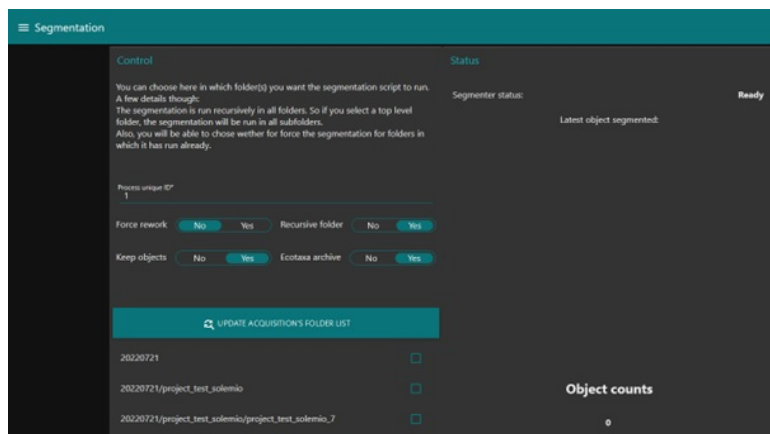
≡ Segmentation

Control

You can choose here in which folder(s) you want the segmentation script to run. A few details though:
The segmentation is run recursively in all folders. So if you select a top level folder, the segmentation will be run in all subfolders.
Also, you will be able to chose wether for force the segmentation for folders in which it has run already.

Process unique ID*
1

Force rework No Yes
Recursive folder No Yes
Keep objects No Yes
Ecotaxa archive No Yes

UPDATE ACQUISITION'S FOLDER LIST

20220721
20220721/project_test_solemio
20220721/project_test_solemio/project_test_solemio_7

Status

Segmenter status: Ready

Latest object segmented:

Object counts

0